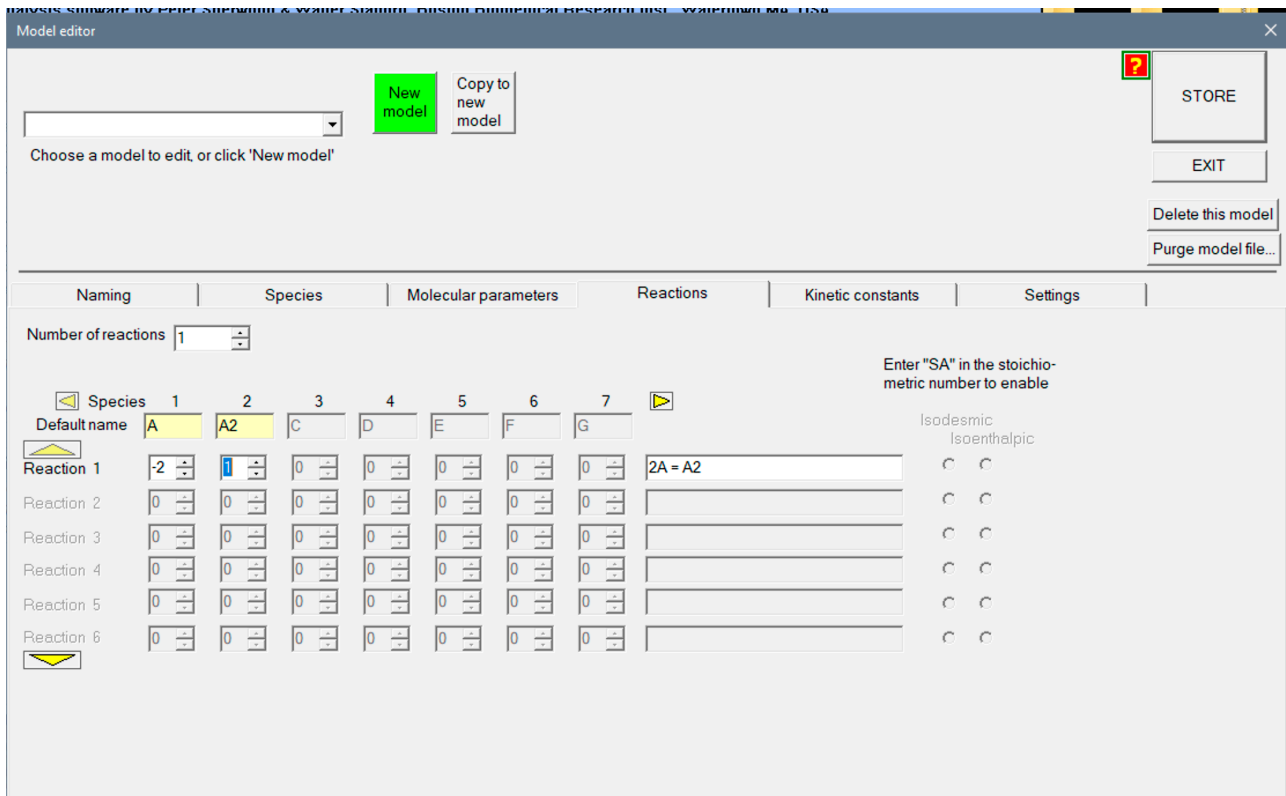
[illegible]

Model editor

New model

Copy to new model

Choose a model to edit, or click 'New model'

?

STORE

EXIT

Delete this model

Purge model file...

Naming | Species | Molecular parameters | Reactions | Kinetic constants | Settings

Number of reactions 1

Enter "SA" in the stoichiometric number to enable

Isodesmic
Isoenthalpic

| Species | 1 | 2 | 3 | 4 | 5 | 6 | 7 | |
|---|---|---|---|---|---|---|---|---|
| Default name | A | A2 | C | D | E | F | G | |
| Reaction 1 | -2 | 1 | 0 | 0 | 0 | 0 | 0 | 2A = A2 |
| Reaction 2 | 0 | 0 | 0 | 0 | 0 | 0 | 0 | |
| Reaction 3 | 0 | 0 | 0 | 0 | 0 | 0 | 0 | |
| Reaction 4 | 0 | 0 | 0 | 0 | 0 | 0 | 0 | |
| Reaction 5 | 0 | 0 | 0 | 0 | 0 | 0 | 0 | |
| Reaction 6 | 0 | 0 | 0 | 0 | 0 | 0 | 0 | |